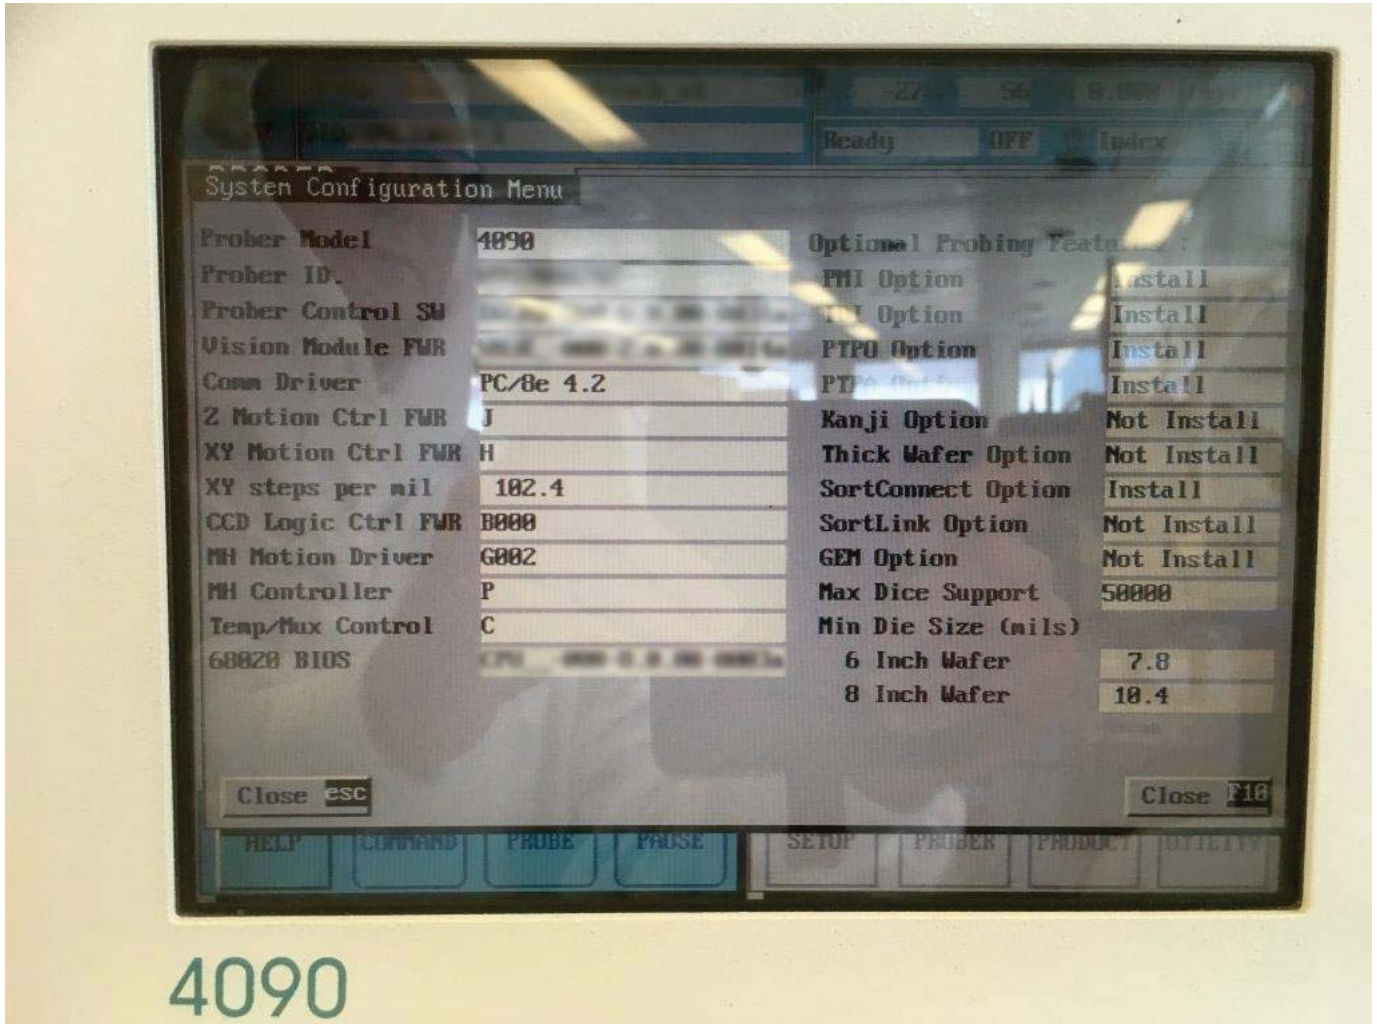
Ready OFF Index

System Configuration Menu

| | |
|---|---|
| Prober Model | 4090 |
| Prober ID | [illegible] |
| Prober Control SW | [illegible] |
| Vision Module FWR | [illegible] |
| Comm Driver | PC/8e 4.2 |
| Z Motion Ctrl FWR | J |
| XY Motion Ctrl FWR | H |
| XY steps per mil | 102.4 |
| CCD Logic Ctrl FWR | B000 |
| MH Motion Driver | G002 |
| MH Controller | P |
| Temp/Mux Control | C |
| 68020 BIOS | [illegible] |

Optional Probing Features:

| | |
|---|---|
| PMI Option | Install |
| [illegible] Option | Install |
| PTPO Option | Install |
| PT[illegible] | Install |
| Kanji Option | Not Install |
| Thick Wafer Option | Not Install |
| SortConnect Option | Install |
| SortLink Option | Not Install |
| GEM Option | Not Install |
| Max Dice Support | 50000 |
| Min Die Size (mils) | |
| 6 Inch Wafer | 7.8 |
| 8 Inch Wafer | 10.4 |

Close esc

Close F10

HELP COMMAND PROBE PAUSE SETUP PROBER PRODUCT UTILITY

4090